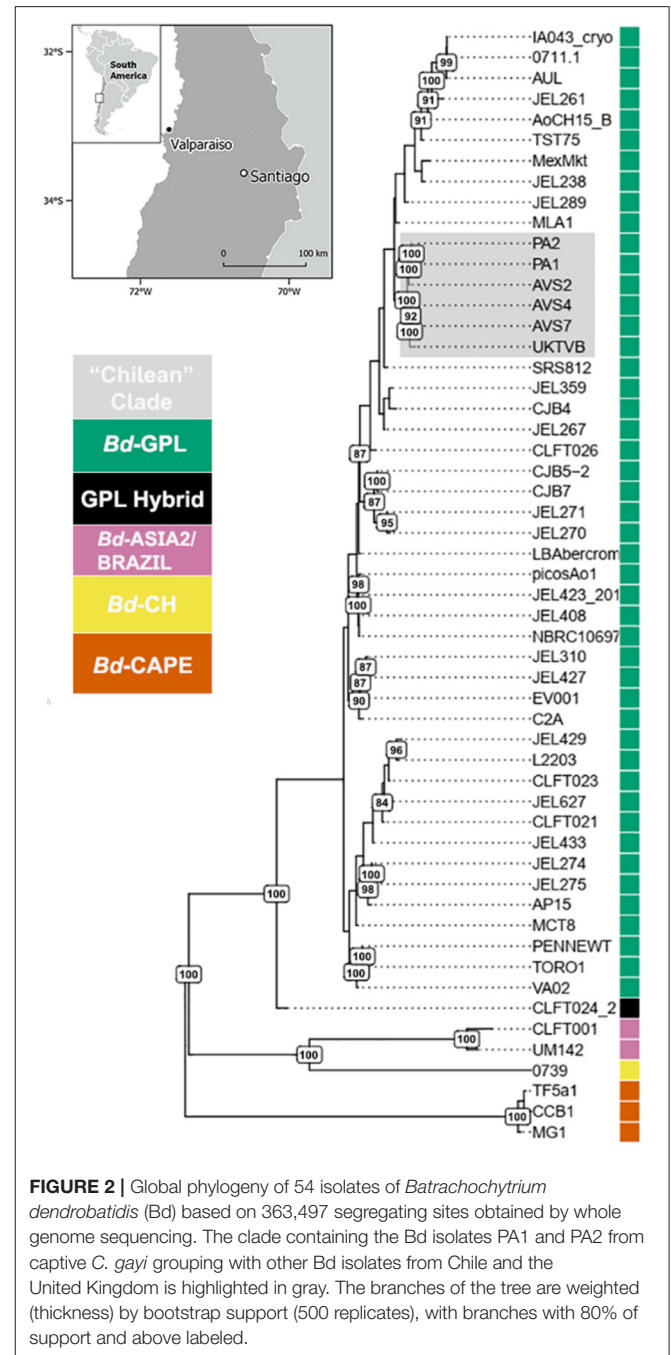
32°S

South America

Valparaiso

Santiago

34°S

0

100 km

72°W

70°W

"Chilean" Clade

*Bd*-GPL

GPL Hybrid

*Bd*-ASIA2/ BRAZIL

*Bd*-CH

*Bd*-CAPE

IA043_cryo
0711.1
AUL
JEL261
AoCH15_B
TST75
MexMkt
JEL238
JEL289
MLA1
PA2
PA1
AVS2
AVS4
AVS7
UKTVB
SRS812
JEL359
CJB4
JEL267
CLFT026
CJB5−2
CJB7
JEL271
JEL270
LBAbercrom
picosAo1
JEL423_201
JEL408
NBRC10697
JEL310
JEL427
EV001
C2A
JEL429
L2203
CLFT023
JEL627
CLFT021
JEL433
JEL274
JEL275
AP15
MCT8
PENNEWT
TORO1
VA02
CLFT024_2
CLFT001
UM142
0739
TF5a1
CCB1
MG1

99
100
91
91
100
100
100
92
100
87
100
87
95
98
100
87
87
90
96
84
100
98
100
100
100
100
100
100
100

**FIGURE 2 |** Global phylogeny of 54 isolates of *Batrachochytrium dendrobatidis* (Bd) based on 363,497 segregating sites obtained by whole genome sequencing. The clade containing the Bd isolates PA1 and PA2 from captive *C. gayi* grouping with other Bd isolates from Chile and the United Kingdom is highlighted in gray. The branches of the tree are weighted (thickness) by bootstrap support (500 replicates), with branches with 80% of support and above labeled.